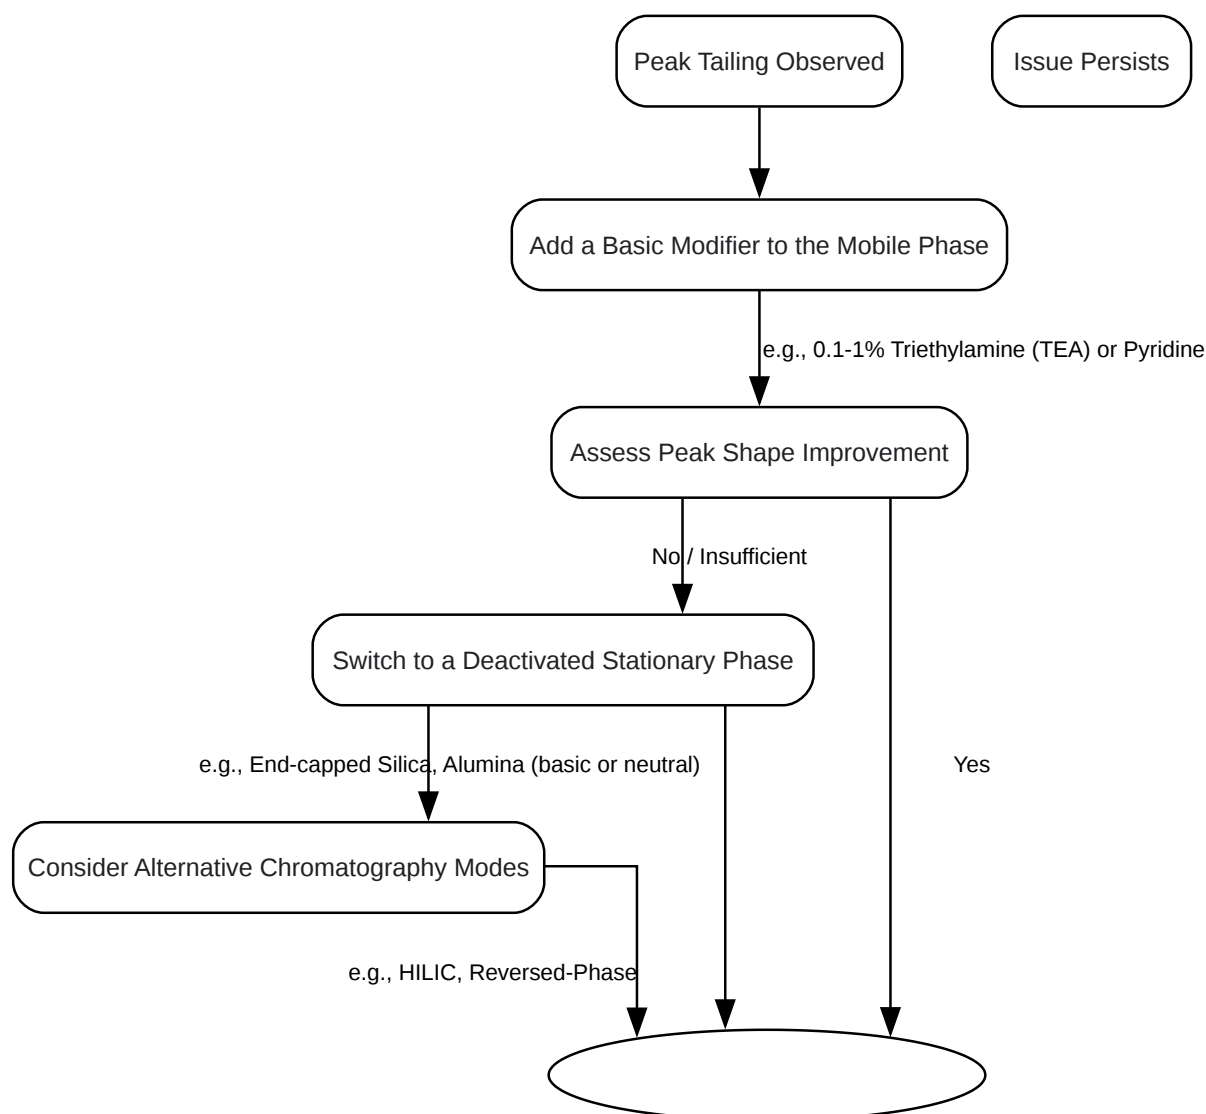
Peak Tailing Observed

Issue Persists

Add a Basic Modifier to the Mobile Phase

e.g., 0.1-1% Triethylamine (TEA) or Pyridine

Assess Peak Shape Improvement

No / Insufficient

Switch to a Deactivated Stationary Phase

e.g., End-capped Silica, Alumina (basic or neutral)

Yes

Consider Alternative Chromatography Modes

e.g., HILIC, Reversed-Phase